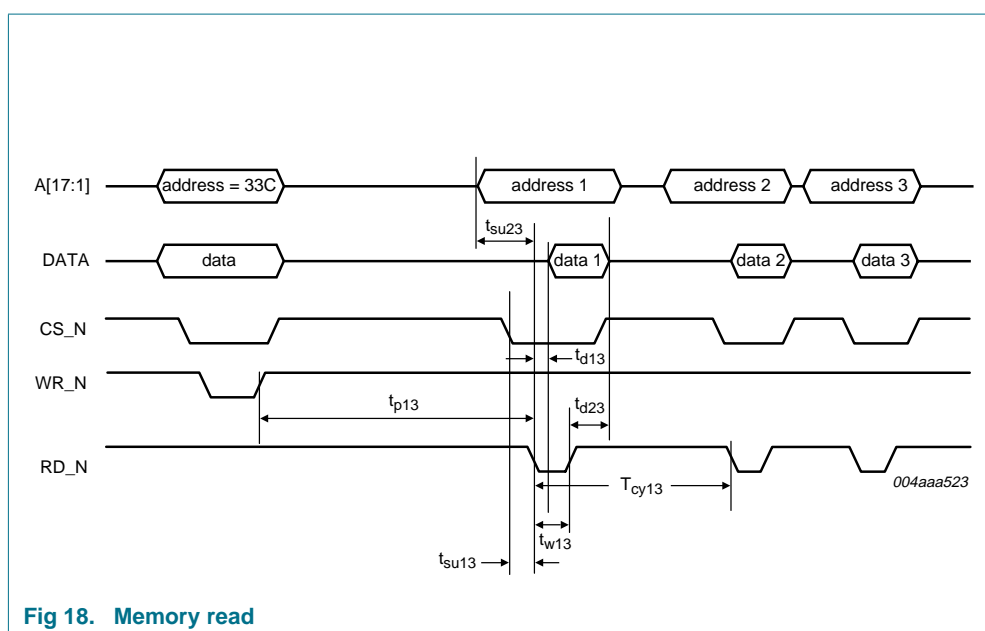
A[17:1]

address = 33C

address 1

address 2

address 3

$t_{su23}$

DATA

data

data 1

data 2

data 3

CS_N

$t_{d13}$

WR_N

$t_{p13}$

$t_{d23}$

RD_N

$T_{cy13}$

004aaa523

$t_{w13}$

$t_{su13}$

Fig 18. Memory read